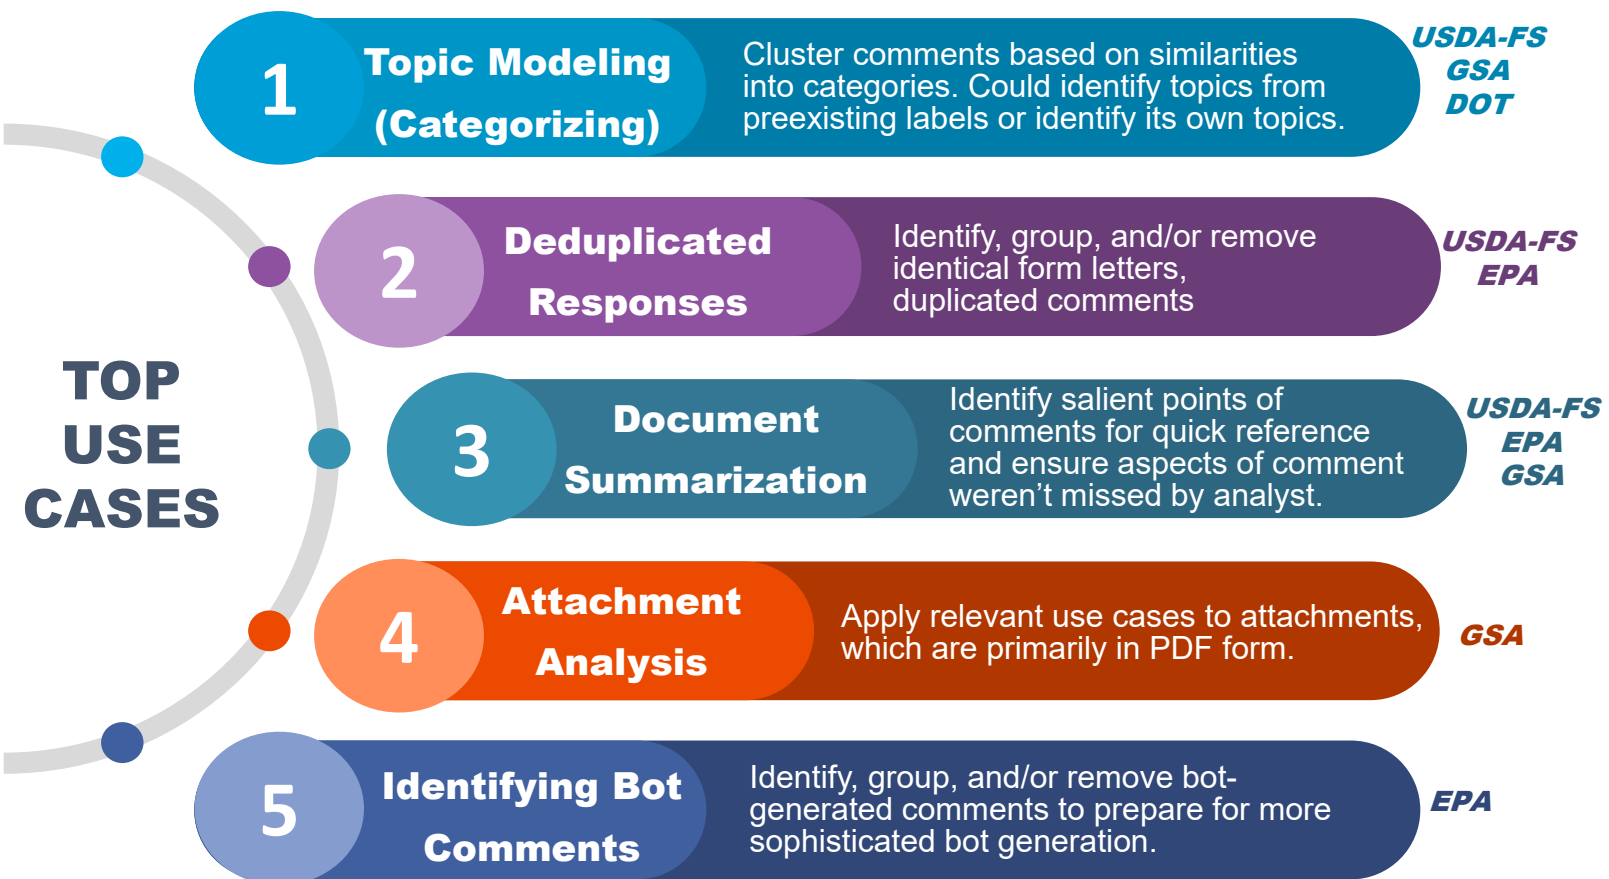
TOP USE CASES

1 Topic Modeling (Categorizing)

Cluster comments based on similarities into categories. Could identify topics from preexisting labels or identify its own topics.

USDA-FS GSA DOT

2 Deduplicated Responses

Identify, group, and/or remove identical form letters, duplicated comments

USDA-FS EPA

3 Document Summarization

Identify salient points of comments for quick reference and ensure aspects of comment weren't missed by analyst.

USDA-FS EPA GSA

4 Attachment Analysis

Apply relevant use cases to attachments, which are primarily in PDF form.

GSA

5 Identifying Bot Comments

Identify, group, and/or remove bot-generated comments to prepare for more sophisticated bot generation.

EPA